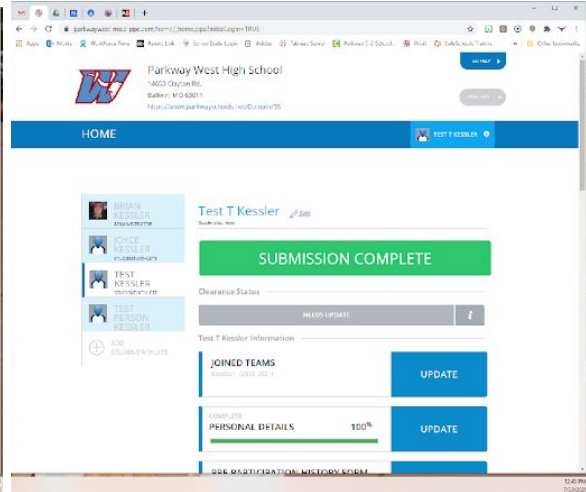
parkwaywest.mo.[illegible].com/home/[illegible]

Apps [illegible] Workforce Time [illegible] Adobe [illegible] Parkway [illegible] SafeSchools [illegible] Other bookmarks

Parkway West High School
14653 Clayton Rd.
Ballwin, MO 63011
https://www.parkwayschools.net/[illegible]

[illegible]

HOME

TEST T KESSLER

BRIAN KESSLER
ADMINISTRATOR

JOYCE KESSLER
STUDENT ATHLETE

TEST KESSLER
STUDENT ATHLETE

TEST PERSON KESSLER
STUDENT ATHLETE

ADD STUDENT-ATHLETE

Test T Kessler Edit
Student-Athlete

SUBMISSION COMPLETE

Clearance Status

NEEDS UPDATE

Test T Kessler Information

JOINED TEAMS
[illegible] 2020-2021

UPDATE

COMPLETE
PERSONAL DETAILS 100%

UPDATE

PPE PARTICIPATION HISTORY FORM

12:45 PM
7/24/2020